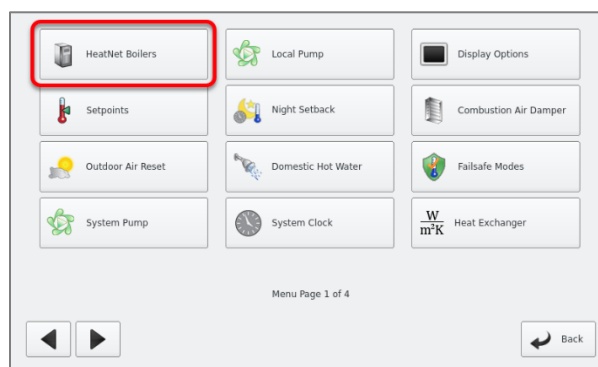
HeatNet Boilers

Local Pump

Display Options

Setpoints

Night Setback

Combustion Air Damper

Outdoor Air Reset

Domestic Hot Water

Failsafe Modes

System Pump

System Clock

$\frac{W}{m^2K}$ Heat Exchanger

Menu Page 1 of 4

Back